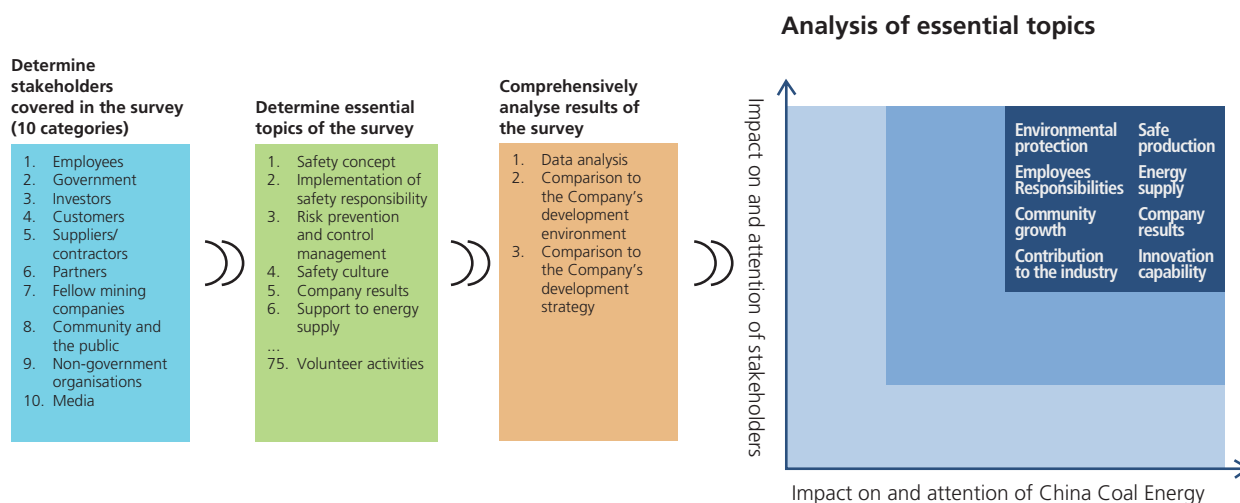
Determine stakeholders covered in the survey (10 categories)

1. Employees
2. Government
3. Investors
4. Customers
5. Suppliers/ contractors
6. Partners
7. Fellow mining companies
8. Community and the public
9. Non-government organisations
10. Media

Determine essential topics of the survey

1. Safety concept
2. Implementation of safety responsibility
3. Risk prevention and control management
4. Safety culture
5. Company results
6. Support to energy supply
...
75. Volunteer activities

Comprehensively analyse results of the survey

1. Data analysis
2. Comparison to the Company's development environment
3. Comparison to the Company's development strategy

Analysis of essential topics

Impact on and attention of stakeholders

Environmental protection
Safe production
Employees Responsibilities
Energy supply
Community growth
Company results
Contribution to the industry
Innovation capability

Impact on and attention of China Coal Energy